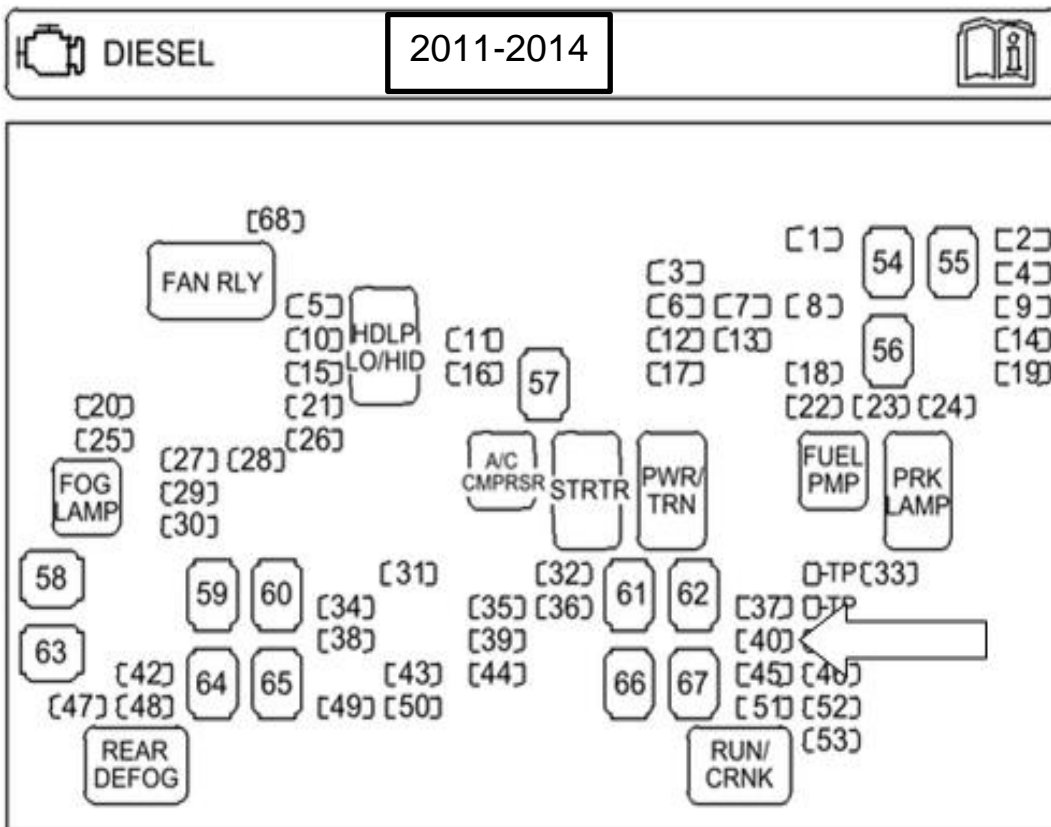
DIESEL

2011-2014

[68]
FAN RLY
[5]
[10]
[15]
[21]
[26]
HDLP LO/HID
[11]
[16]
57
[20]
[25]
FOG LAMP
[27] [28]
[29]
[30]
A/C CMPRSR
STRTR
PWR/ TRN
[3]
[6] [7] [8]
[12] [13]
[17]
[1]
54
55
[2]
[4]
[9]
[14]
[19]
56
[18]
[22] [23] [24]
FUEL PMP
PRK LAMP
58
59
60
[31]
[34]
[38]
63
[42]
[47] [48]
64
65
[43]
[49] [50]
REAR DEFOG
[32]
[35] [36]
[39]
[44]
61
62
66
67
TP [33]
[37] TP
[40]
[45] [46]
[51] [52]
[53]
RUN/ CRNK